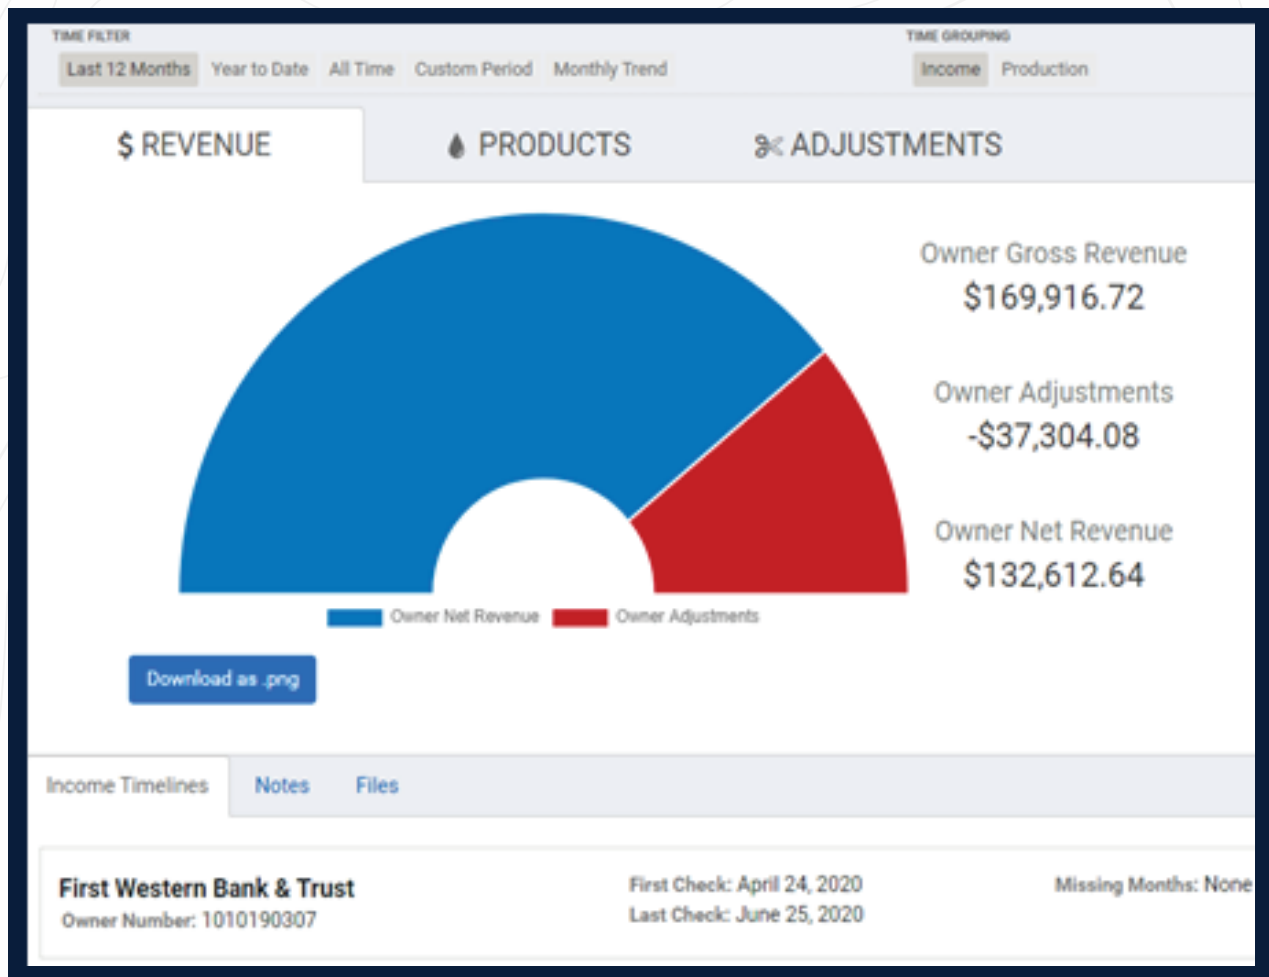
TIME FILTER

Last 12 Months Year to Date All Time Custom Period Monthly Trend

TIME GROUPING

Income Production

$ REVENUE PRODUCTS ADJUSTMENTS

Owner Gross Revenue
$169,916.72

Owner Adjustments
-$37,304.08

Owner Net Revenue
$132,612.64

Owner Net Revenue Owner Adjustments

Download as .png

Income Timelines Notes Files

First Western Bank & Trust
Owner Number: 1010190307

First Check: April 24, 2020
Last Check: June 25, 2020

Missing Months: None